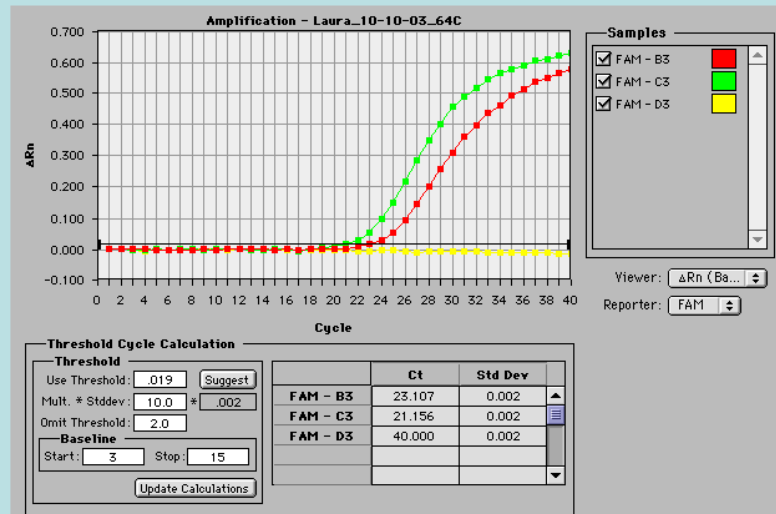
Amplification - Laura_10-10-03_64C

0.700
0.600
0.500
0.400
0.300
0.200
0.100
0.000
-0.100

ΔRn

0 2 4 6 8 10 12 14 16 18 20 22 24 26 28 30 32 34 36 38 40

Cycle

Samples
FAM - B3
FAM - C3
FAM - D3

Viewer: ΔRn (Ba...
Reporter: FAM

Threshold Cycle Calculation
Threshold
Use Threshold: .019 Suggest
Mult. * Stddev: 10.0 * .002
Omit Threshold: 2.0
Baseline
Start: 3 Stop: 15
Update Calculations

| | Ct | Std Dev |
|---|---|---|
| FAM - B3 | 23.107 | 0.002 |
| FAM - C3 | 21.156 | 0.002 |
| FAM - D3 | 40.000 | 0.002 |
| | | |
| | | |